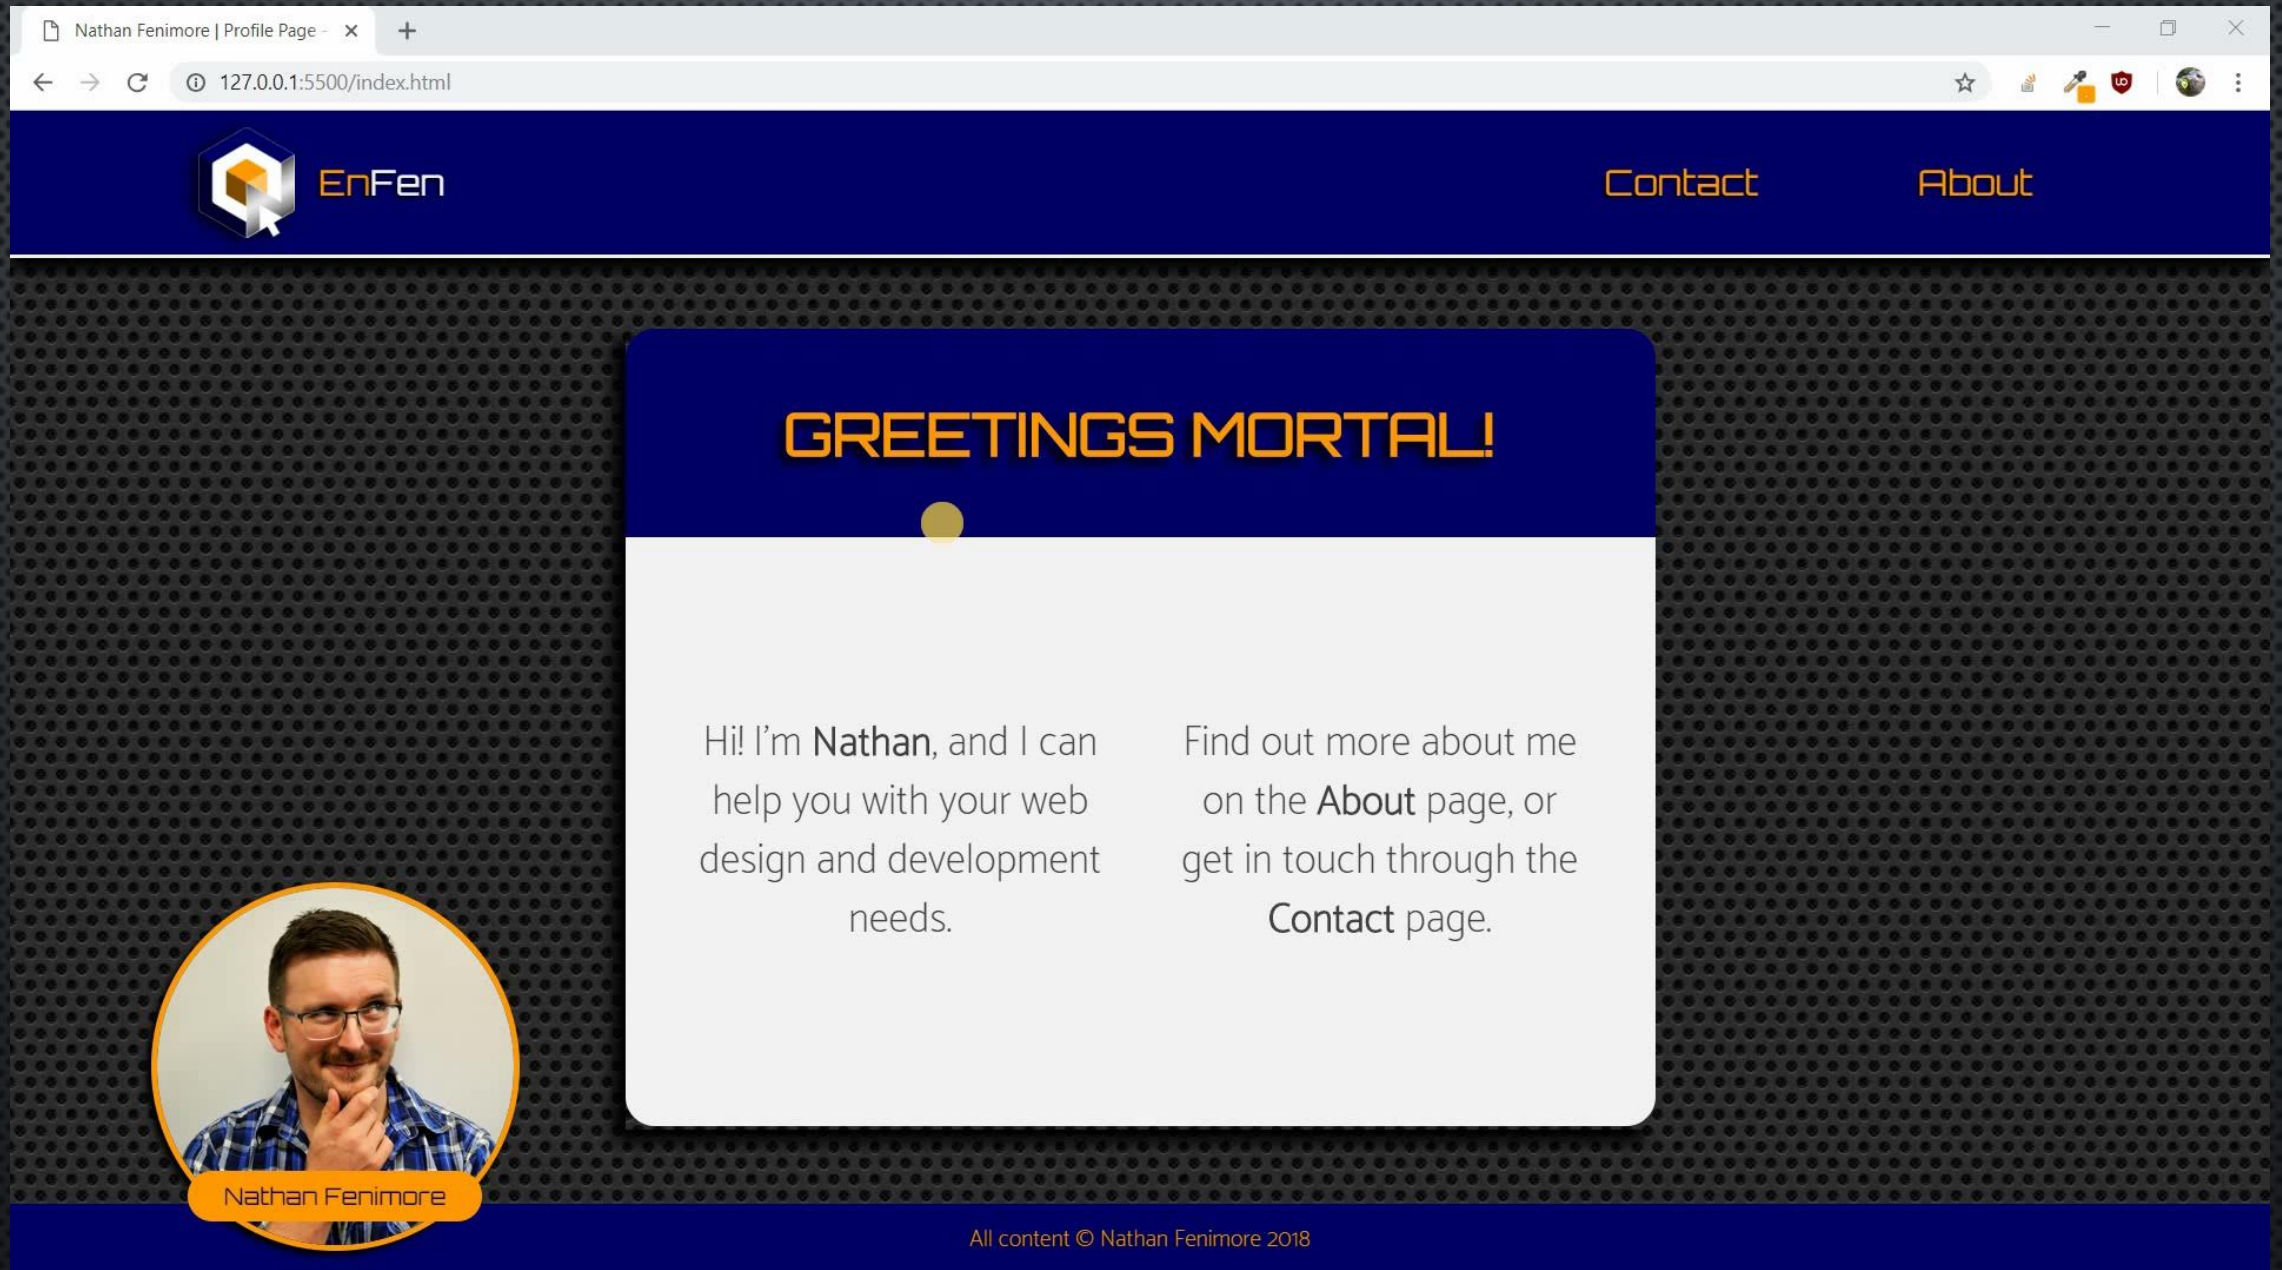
Nathan Fenimore | Profile Page -

127.0.0.1:5500/index.html

EnFen

Contact

About

GREETINGS MORTAL!

Hi! I'm Nathan, and I can help you with your web design and development needs.

Find out more about me on the About page, or get in touch through the Contact page.

Nathan Fenimore

All content © Nathan Fenimore 2018